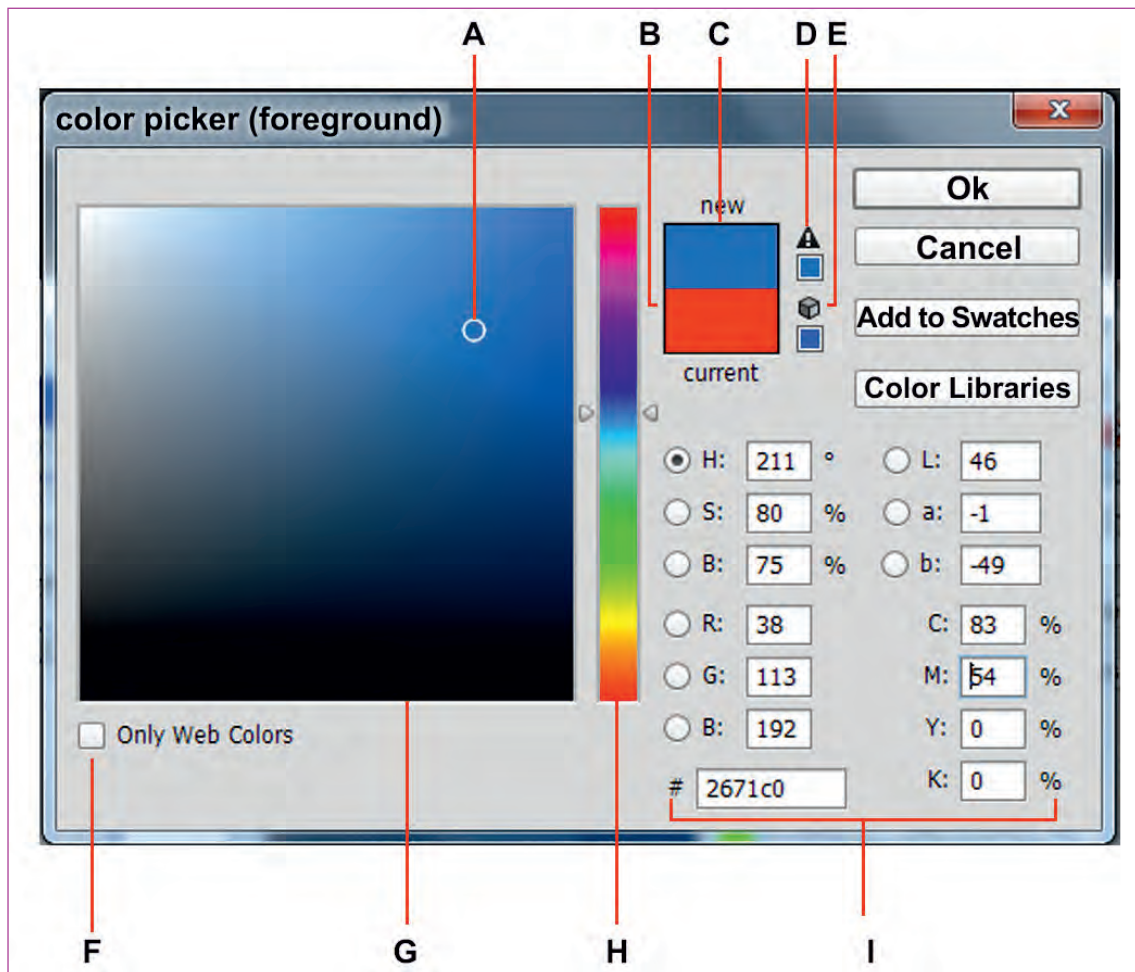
A B C D E

color picker (foreground)

new

current

Ok

Cancel

Add to Swatches

Color Libraries

H: 211 °
S: 80 %
B: 75 %
R: 38
G: 113
B: 192

L: 46
a: -1
b: -49
C: 83 %
M: 54 %
Y: 0 %
K: 0 %

# 2671c0

Only Web Colors

F G H I